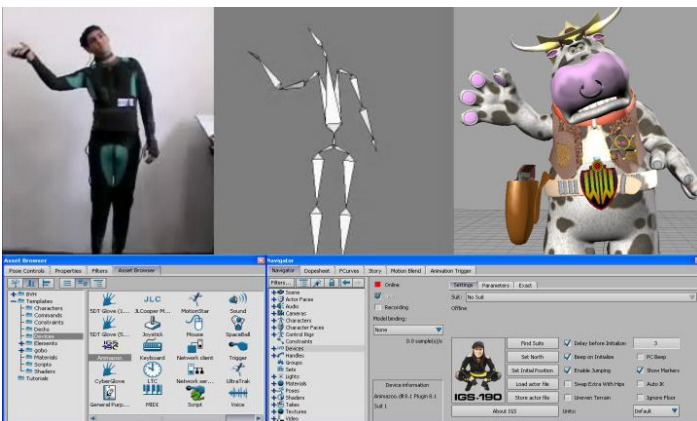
Asset Browser

Pose Controls | Properties | Filters | Asset Browser

Templates
Characters
Commands
Constraints
Decks
Devices
Elements
gobo
Materials
Scripts
Shaders
Tutorials

5DT Glove (1...
JLC
3.Cooper M...
MotionStar
Sound
5DT Glove (5...
Joystick
Mouse
Spaceball
Animazoo
Keyboard
Network client
Trigger
CyberGlove
LTC
Network ser...
UltraTrak
General Purp...
MIDI
Script
Voice

Navigator

Navigator | Dopesheet | FCurves | Story | Motion Blend | Animation Trigger

Filters...

Scene
Actor Faces
Audio
Cameras
Characters
Character Faces
Control Rigs
Constraints
Devices
Handles
Groups
Sets
Lights
Materials
Poses
Shaders
Takes
Textures
Video

Online
Recording
Model binding:
None
0.0 sample(s)/s

Device information
Animazoo (IGS-1 Plugin 0.1
Suit 1

Settings | Parameters | Exect

Suit: No Suit
Offline

IGS-190

Find Suits
Set North
Set Initial Position
Load actor file
Store actor file
About IGS

Delay before Initialize
3
Beep on Initialize
PC Beep
Enable Jumping
Show Markers
Swap Extra With Hips
Auto IK
Uneven Terrain
Ignore Floor
Units:
Default